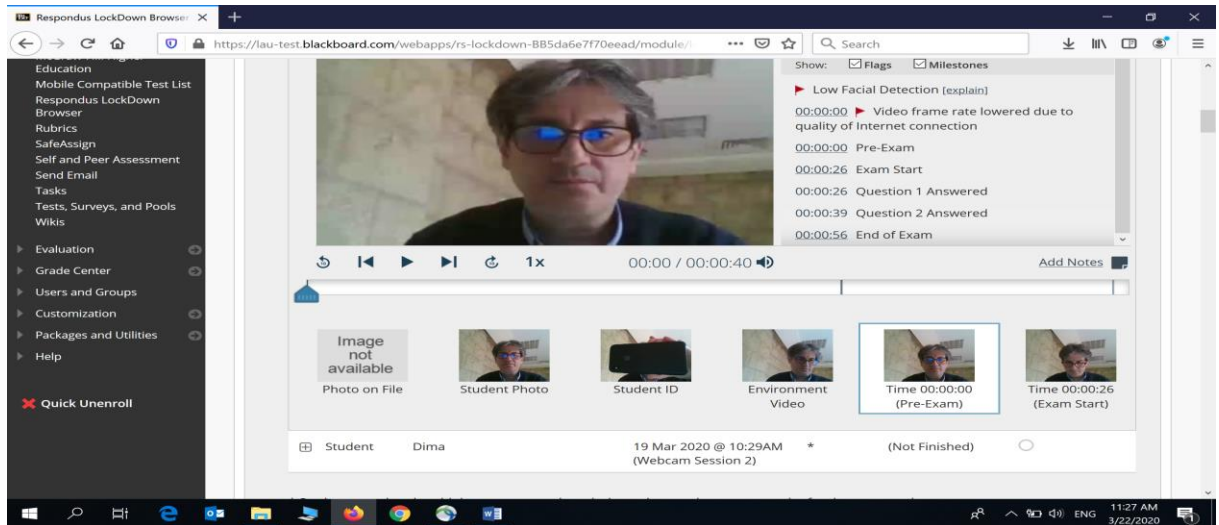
Respondus LockDown Browser ×
+
https://lau-test.blackboard.com/webapps/rs-lockdown-BB5da6e7f70eead/module/
Search

Education
Mobile Compatible Test List
Respondus LockDown Browser
Rubrics
SafeAssign
Self and Peer Assessment
Send Email
Tasks
Tests, Surveys, and Pools
Wikis

Evaluation
Grade Center
Users and Groups
Customization
Packages and Utilities
Help

Quick Unenroll

Show: Flags Milestones

Low Facial Detection [explain]
00:00:00 Video frame rate lowered due to quality of Internet connection
00:00:00 Pre-Exam
00:00:26 Exam Start
00:00:26 Question 1 Answered
00:00:39 Question 2 Answered
00:00:56 End of Exam

1x
00:00 / 00:00:40
Add Notes

Image not available
Photo on File
Student Photo
Student ID
Environment Video
Time 00:00:00 (Pre-Exam)
Time 00:00:26 (Exam Start)

Student Dima 19 Mar 2020 @ 10:29AM (Webcam Session 2) * (Not Finished)

ENG 11:27 AM 3/22/2020